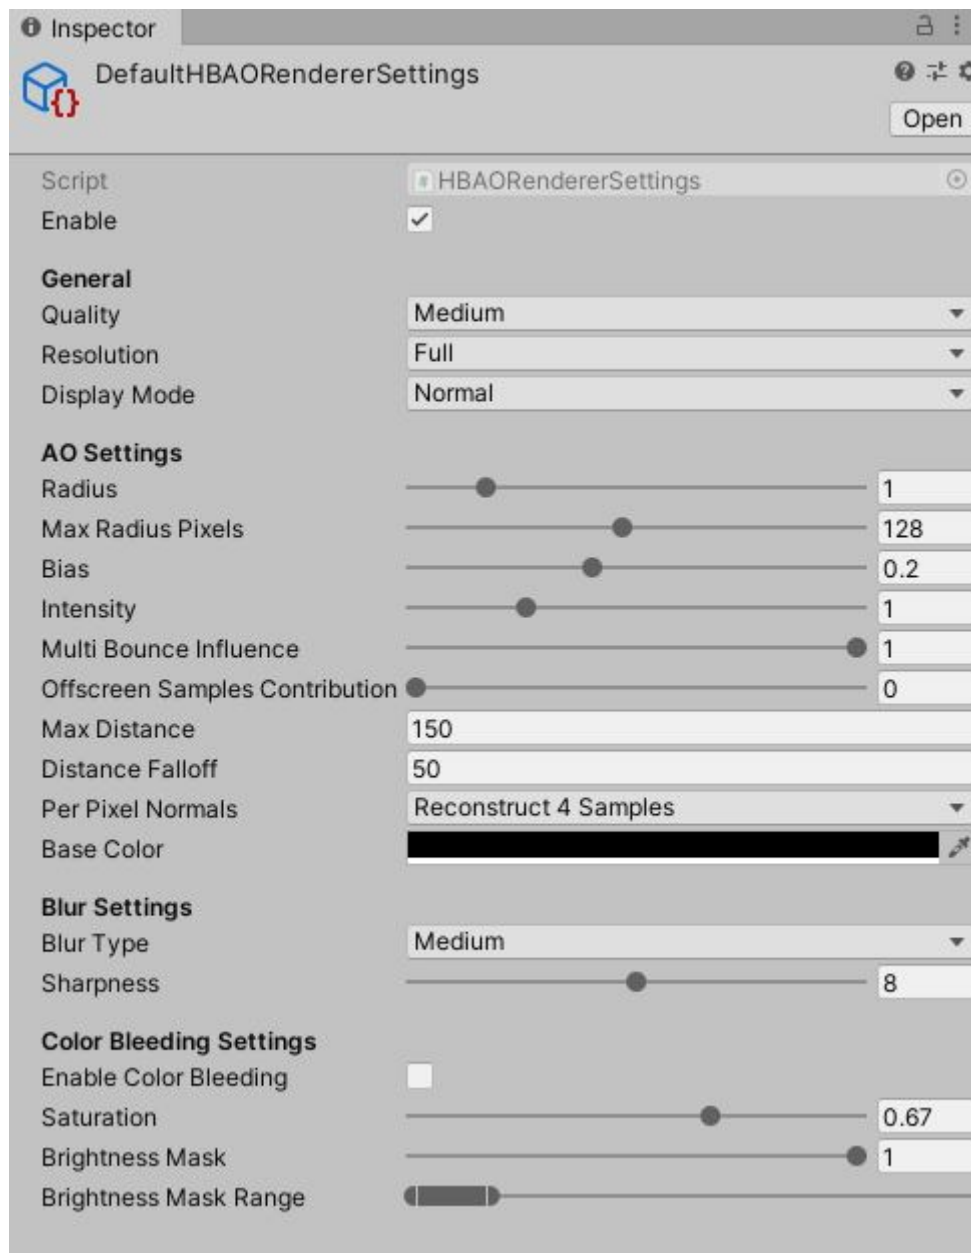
Inspector

DefaultHBAORendererSettings

Open

Script HBAORendererSettings
Enable ✓

General
Quality Medium
Resolution Full
Display Mode Normal

AO Settings
Radius 1
Max Radius Pixels 128
Bias 0.2
Intensity 1
Multi Bounce Influence 1
Offscreen Samples Contribution 0
Max Distance 150
Distance Falloff 50
Per Pixel Normals Reconstruct 4 Samples
Base Color

Blur Settings
Blur Type Medium
Sharpness 8

Color Bleeding Settings
Enable Color Bleeding
Saturation 0.67
Brightness Mask 1
Brightness Mask Range